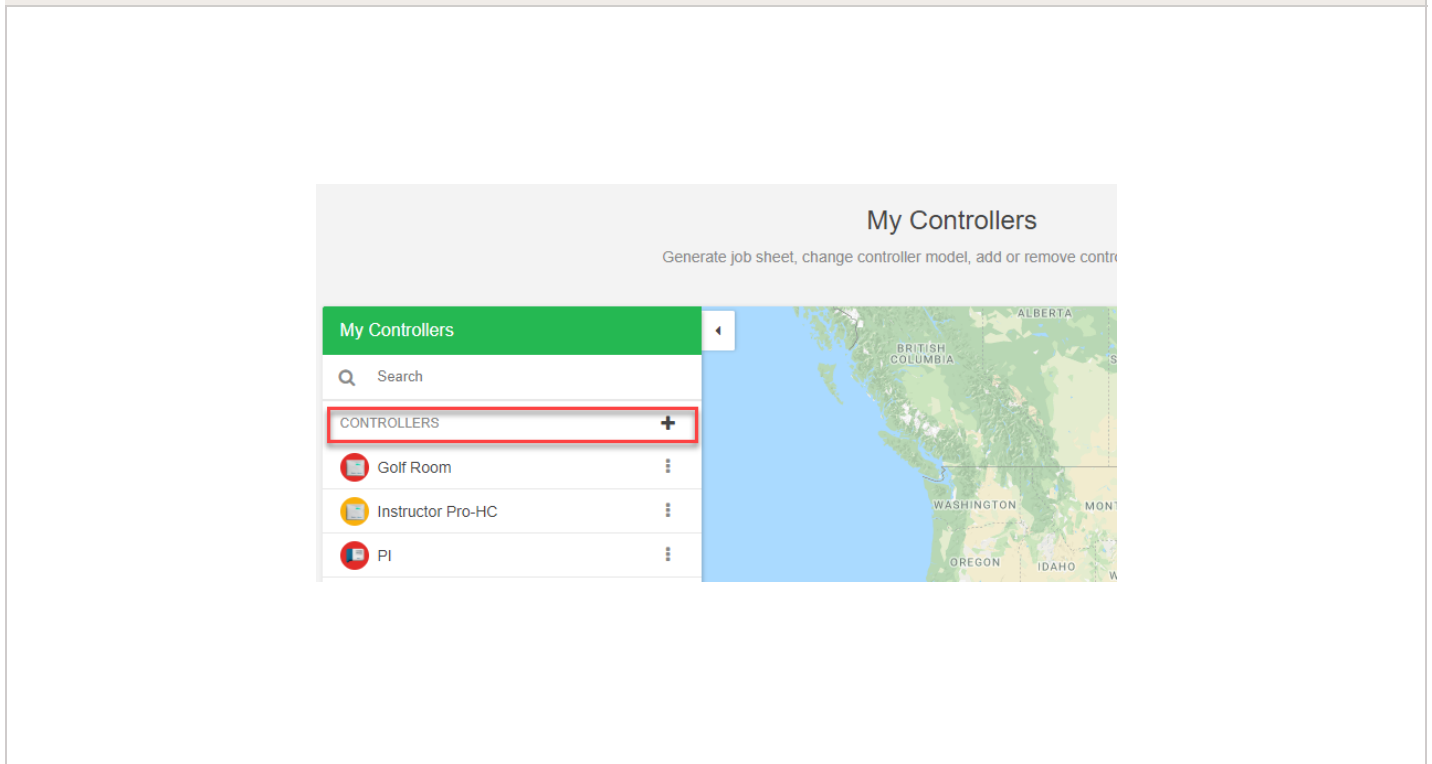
My Controllers

Generate job sheet, change controller model, add or remove contr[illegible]

My Controllers

Search

CONTROLLERS +

Golf Room

Instructor Pro-HC

PI

ALBERTA

BRITISH COLUMBIA

WASHINGTON

MONT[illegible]

OREGON

IDAHO